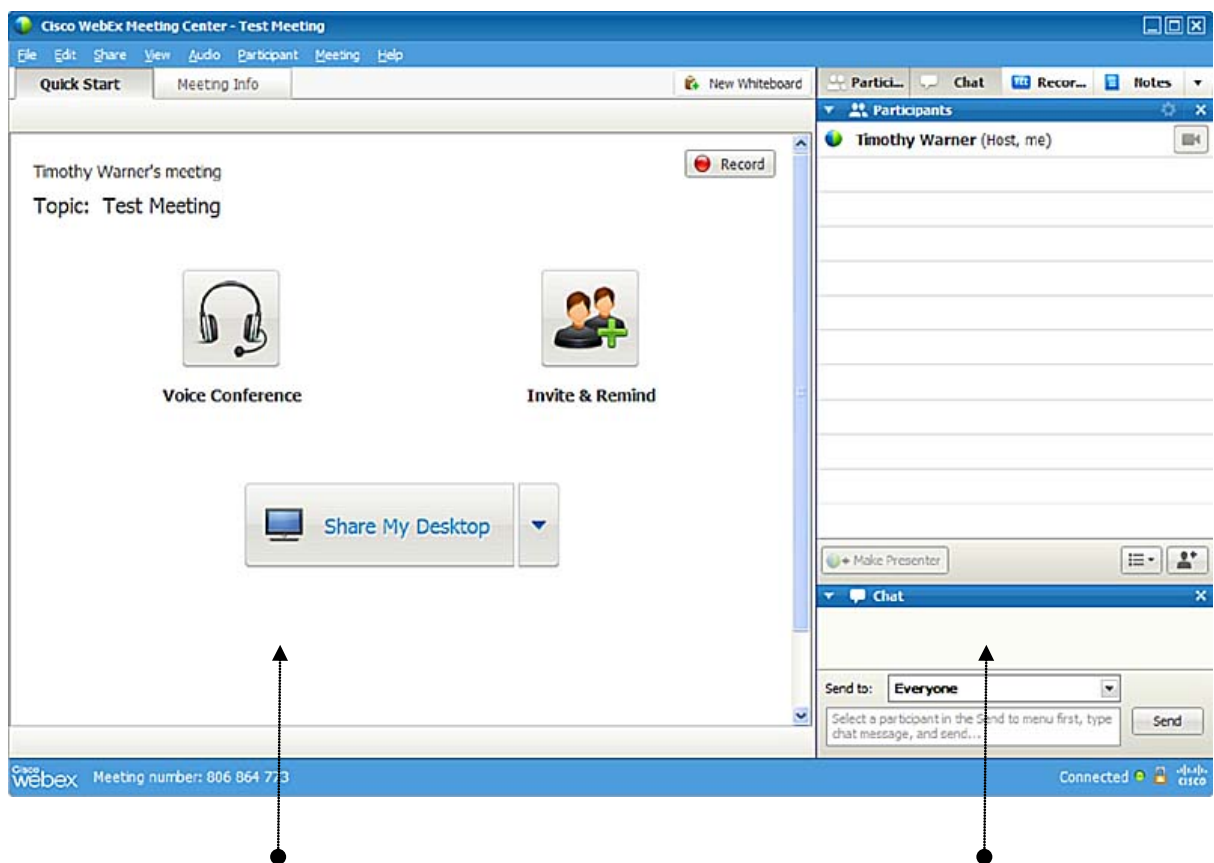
Cisco WebEx Meeting Center - Test Meeting

File Edit Share View Audio Participant Meeting Help

Quick Start | Meeting Info | New Whiteboard

Partici... | Chat | Recor... | Notes

Participants

Timothy Warner (Host, me)

Timothy Warner's meeting

Topic: Test Meeting

Record

Voice Conference

Invite & Remind

Share My Desktop

Make Presenter

Chat

Send to: Everyone

Select a participant in the Send to menu first, type chat message, and send...

Send

Cisco webex Meeting number: 806 864 773

Connected

cisco